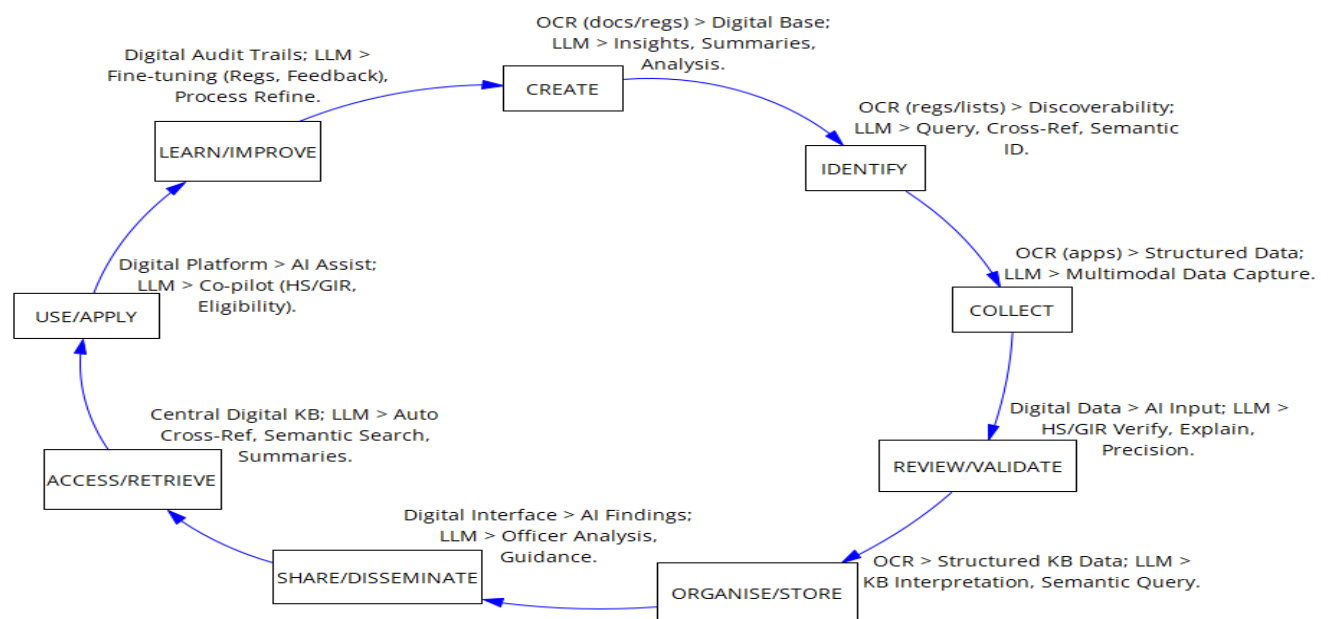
OCR (docs/regs) > Digital Base; LLM > Insights, Summaries, Analysis.

CREATE

OCR (regs/lists) > Discoverability; LLM > Query, Cross-Ref, Semantic ID.

IDENTIFY

OCR (apps) > Structured Data; LLM > Multimodal Data Capture.

COLLECT

Digital Data > AI Input; LLM > HS/GIR Verify, Explain, Precision.

REVIEW/VALIDATE

OCR > Structured KB Data; LLM > KB Interpretation, Semantic Query.

ORGANISE/STORE

Digital Interface > AI Findings; LLM > Officer Analysis, Guidance.

SHARE/DISSEMINATE

Central Digital KB; LLM > Auto Cross-Ref, Semantic Search, Summaries.

ACCESS/RETRIEVE

Digital Platform > AI Assist; LLM > Co-pilot (HS/GIR, Eligibility).

USE/APPLY

Digital Audit Trails; LLM > Fine-tuning (Regs, Feedback), Process Refine.

LEARN/IMPROVE